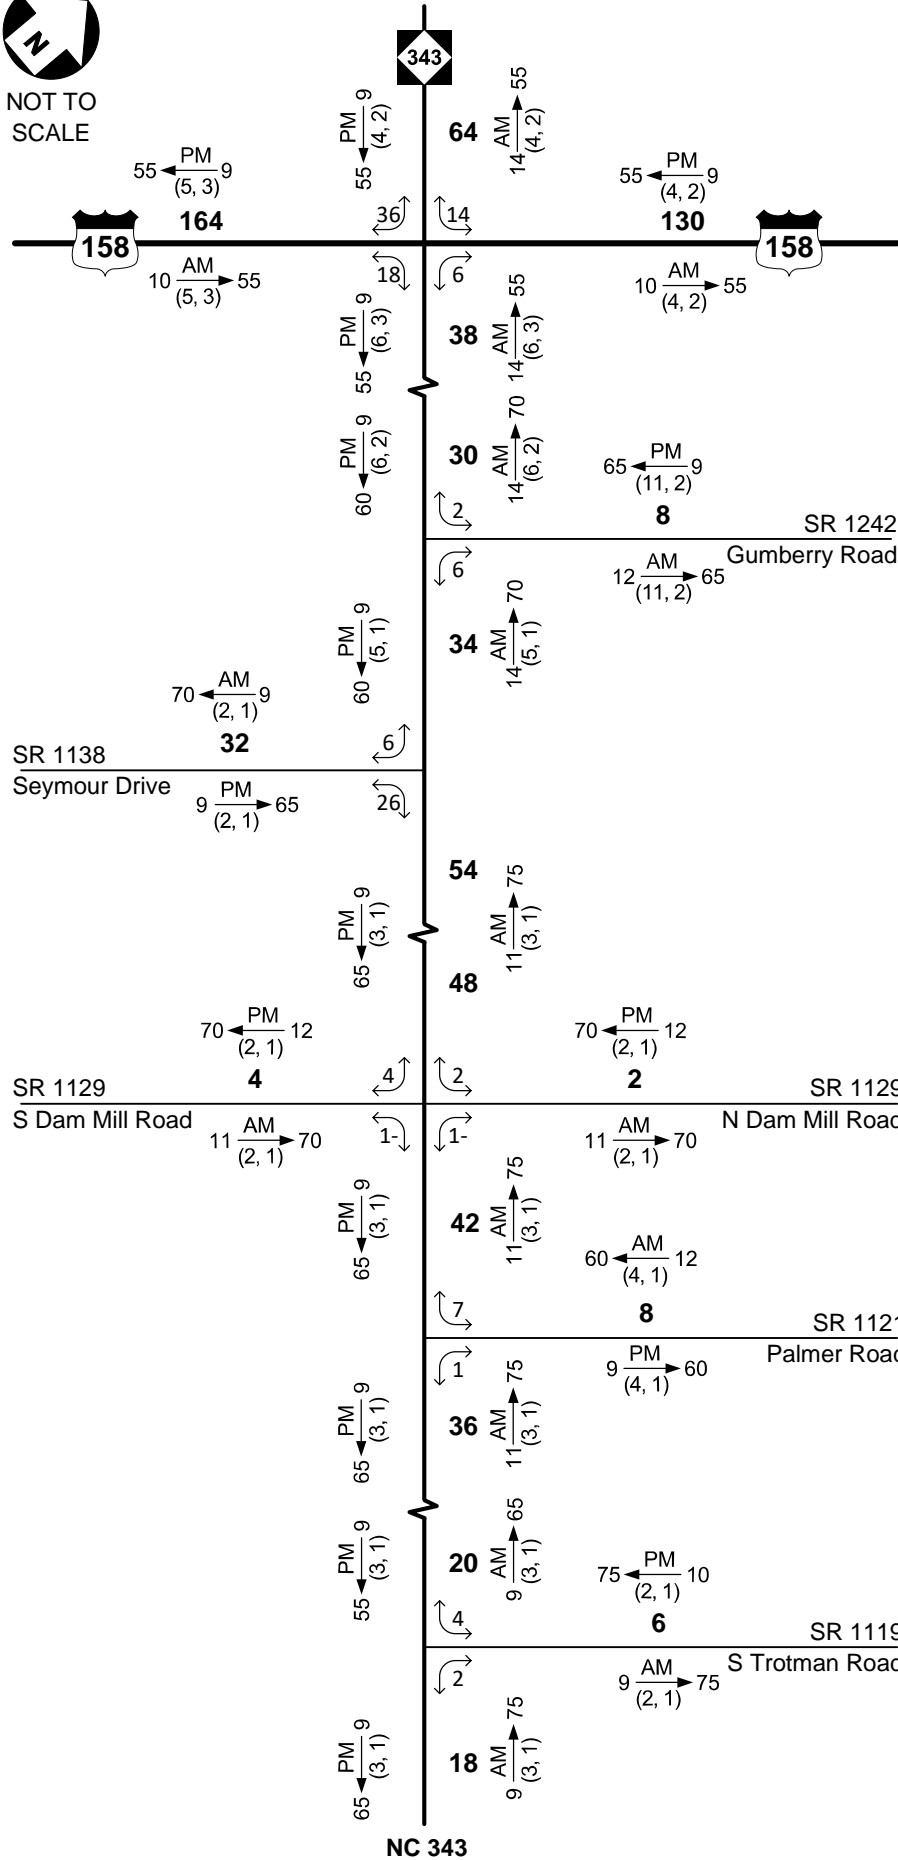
N
NOT TO SCALE

343

PM 9 (4, 2) 55
64
AM 14 (4, 2) 55

55 PM 9 (5, 3)
164
36
14
55 PM 9 (4, 2)
130

158
158

10 AM (5, 3) 55
18
6
10 AM (4, 2) 55

PM 9 (6, 3) 55
38
AM 14 (6, 3) 55

PM 9 (6, 2) 60
30
AM 14 (6, 2) 70
65 PM 9 (11, 2)
8
2
SR 1242
Gumberry Road
6
12 AM (11, 2) 65

PM 9 (5, 1) 60
34
AM 14 (5, 1) 70

70 AM 9 (2, 1)
32
6
SR 1138
Seymour Drive
9 PM (2, 1) 65
26

54
PM 9 (3, 1) 65
AM 11 (3, 1) 75
48

70 PM 12 (2, 1)
4
4
2
70 PM 12 (2, 1)
2
SR 1129
S Dam Mill Road
SR 1129
N Dam Mill Road
11 AM (2, 1) 70
1-
1-
11 AM (2, 1) 70

PM 9 (3, 1) 65
42
AM 11 (3, 1) 75
60 AM 12 (4, 1)
7
8
SR 1121
Palmer Road
1
9 PM (4, 1) 60

PM 9 (3, 1) 65
36
AM 11 (3, 1) 75

PM 9 (3, 1) 55
20
AM 9 (3, 1) 65
75 PM 10 (2, 1)
4
6
SR 1119
S Trotman Road
2
9 AM (2, 1) 75

PM 9 (3, 1) 65
18
AM 9 (3, 1) 75

NC 343